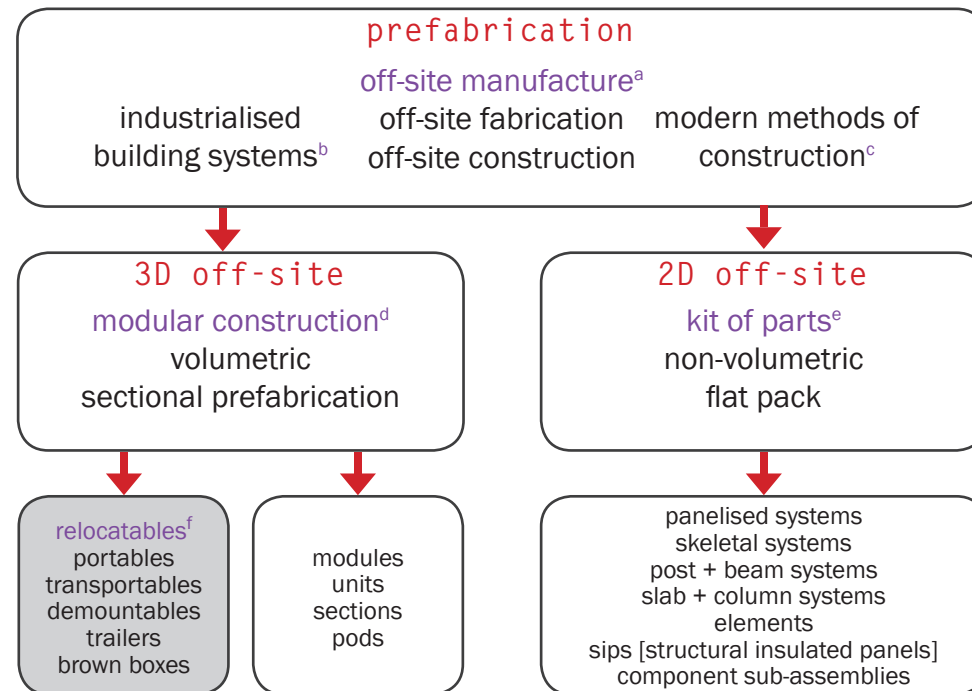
prefabrication

off-site manufacture$^a$

industrialised building systems$^b$

off-site fabrication
off-site construction

modern methods of construction$^c$

3D off-site

modular construction$^d$
volumetric
sectional prefabrication

2D off-site

kit of parts$^e$
non-volumetric
flat pack

relocatables$^f$
portables
transportables
demountables
trailers
brown boxes

modules
units
sections
pods

panelised systems
skeletal systems
post + beam systems
slab + column systems
elements
sips [structural insulated panels]
component sub-assemblies